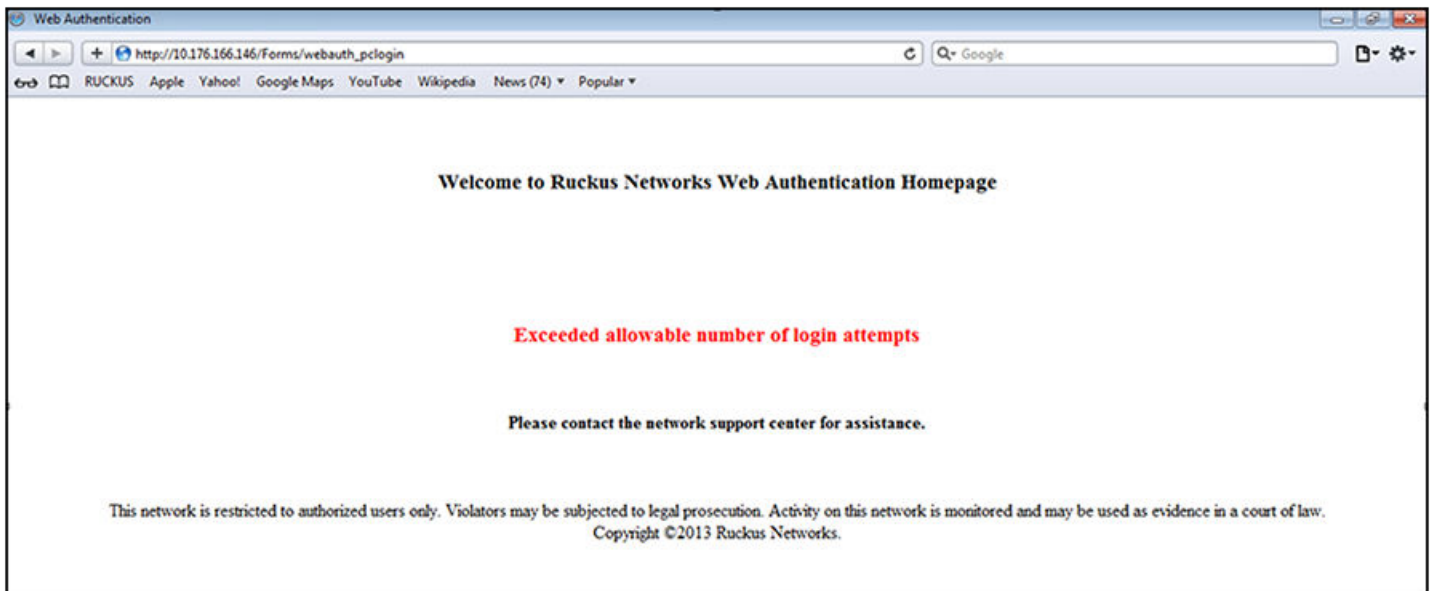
Web Authentication

http://10.176.166.146/Forms/webauth_pclogin

Google

RUCKUS Apple Yahoo! Google Maps YouTube Wikipedia News (74) ▾ Popular ▾

Welcome to Ruckus Networks Web Authentication Homepage

Exceeded allowable number of login attempts

Please contact the network support center for assistance.

This network is restricted to authorized users only. Violators may be subjected to legal prosecution. Activity on this network is monitored and may be used as evidence in a court of law.
Copyright ©2013 Ruckus Networks.